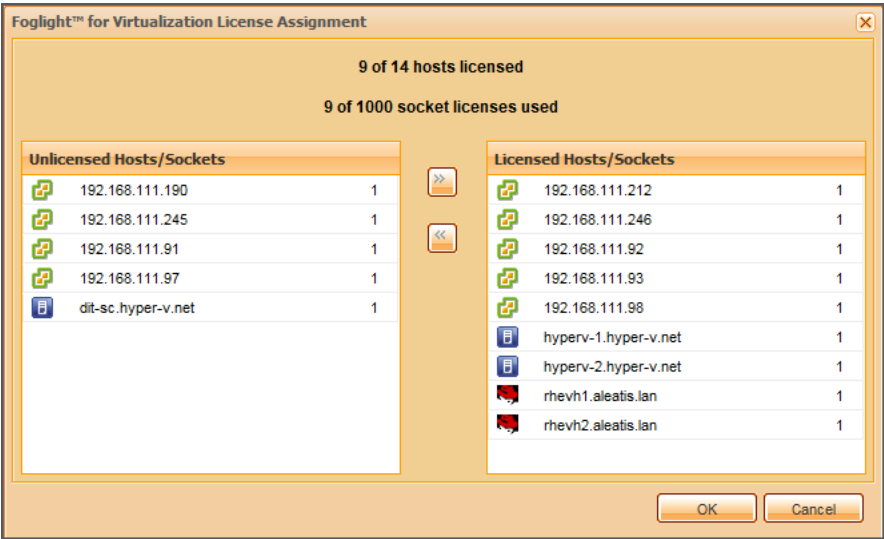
Foglight™ for Virtualization License Assignment

9 of 14 hosts licensed

9 of 1000 socket licenses used

Unlicensed Hosts/Sockets

| | | |
|---|---|---|
| | 192.168.111.190 | 1 |
| | 192.168.111.245 | 1 |
| | 192.168.111.91 | 1 |
| | 192.168.111.97 | 1 |
| | dit-sc.hyper-v.net | 1 |

»

«

Licensed Hosts/Sockets

| | | |
|---|---|---|
| | 192.168.111.212 | 1 |
| | 192.168.111.246 | 1 |
| | 192.168.111.92 | 1 |
| | 192.168.111.93 | 1 |
| | 192.168.111.98 | 1 |
| | hyperv-1.hyper-v.net | 1 |
| | hyperv-2.hyper-v.net | 1 |
| | rhevh1.aleatis.lan | 1 |
| | rhevh2.aleatis.lan | 1 |

OK

Cancel